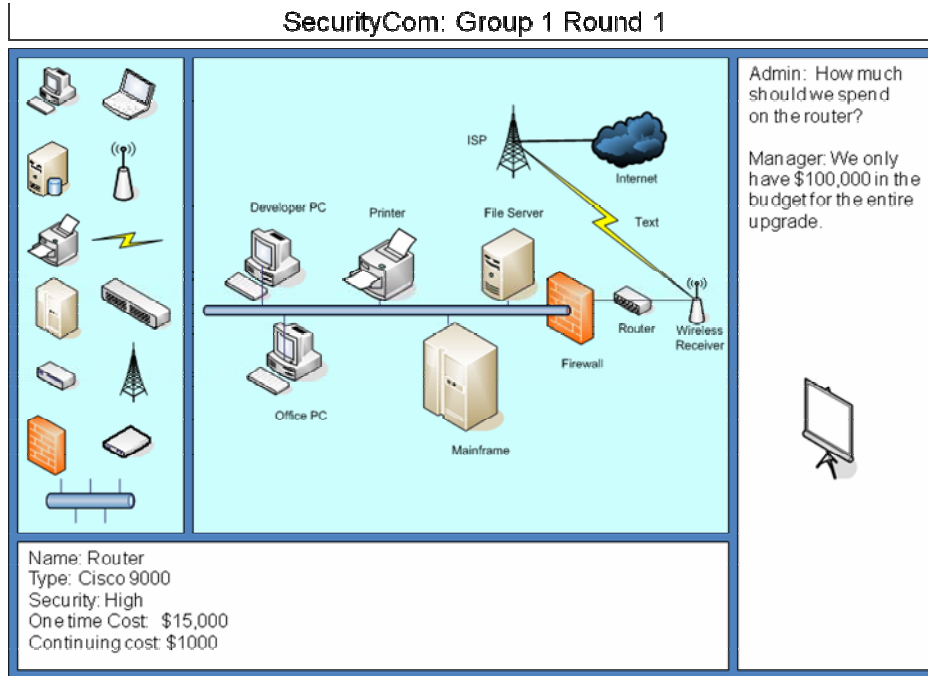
SecurityCom: Group 1 Round 1

ISP

Internet

Text

Developer PC

Printer

File Server

Router

Wireless Receiver

Firewall

Office PC

Mainframe

Admin: How much should we spend on the router?

Manager: We only have $100,000 in the budget for the entire upgrade.

Name: Router
Type: Cisco 9000
Security: High
One time Cost: $15,000
Continuing cost: $1000